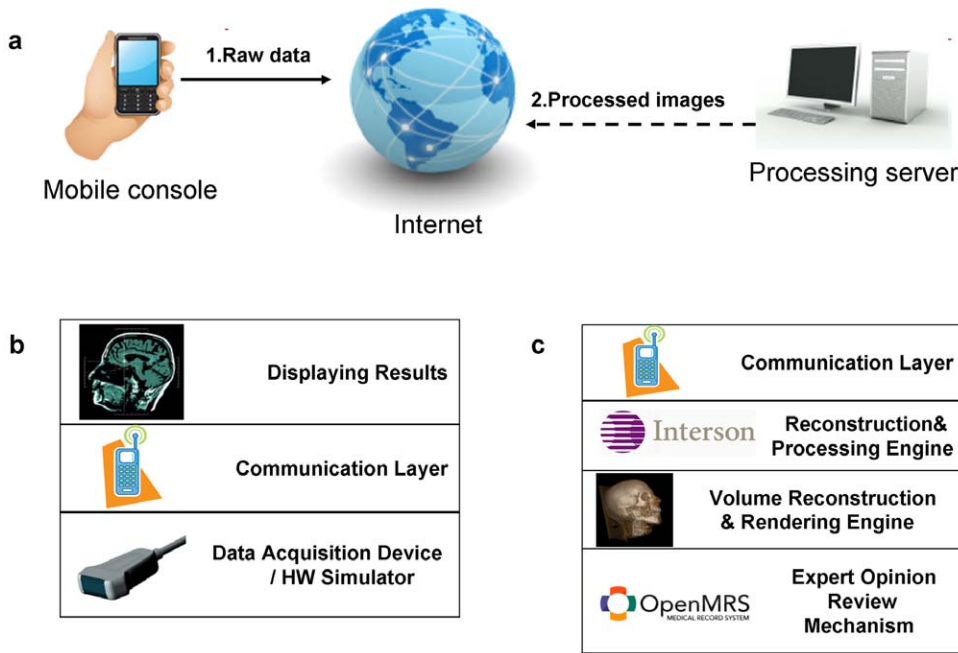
a

1.Raw data

Mobile console

Internet

2.Processed images

Processing server

b

Displaying Results

Communication Layer

Data Acquisition Device / HW Simulator

c

Communication Layer

Interson

Reconstruction& Processing Engine

Volume Reconstruction & Rendering Engine

OpenMRS MEDICAL RECORD SYSTEM

Expert Opinion Review Mechanism